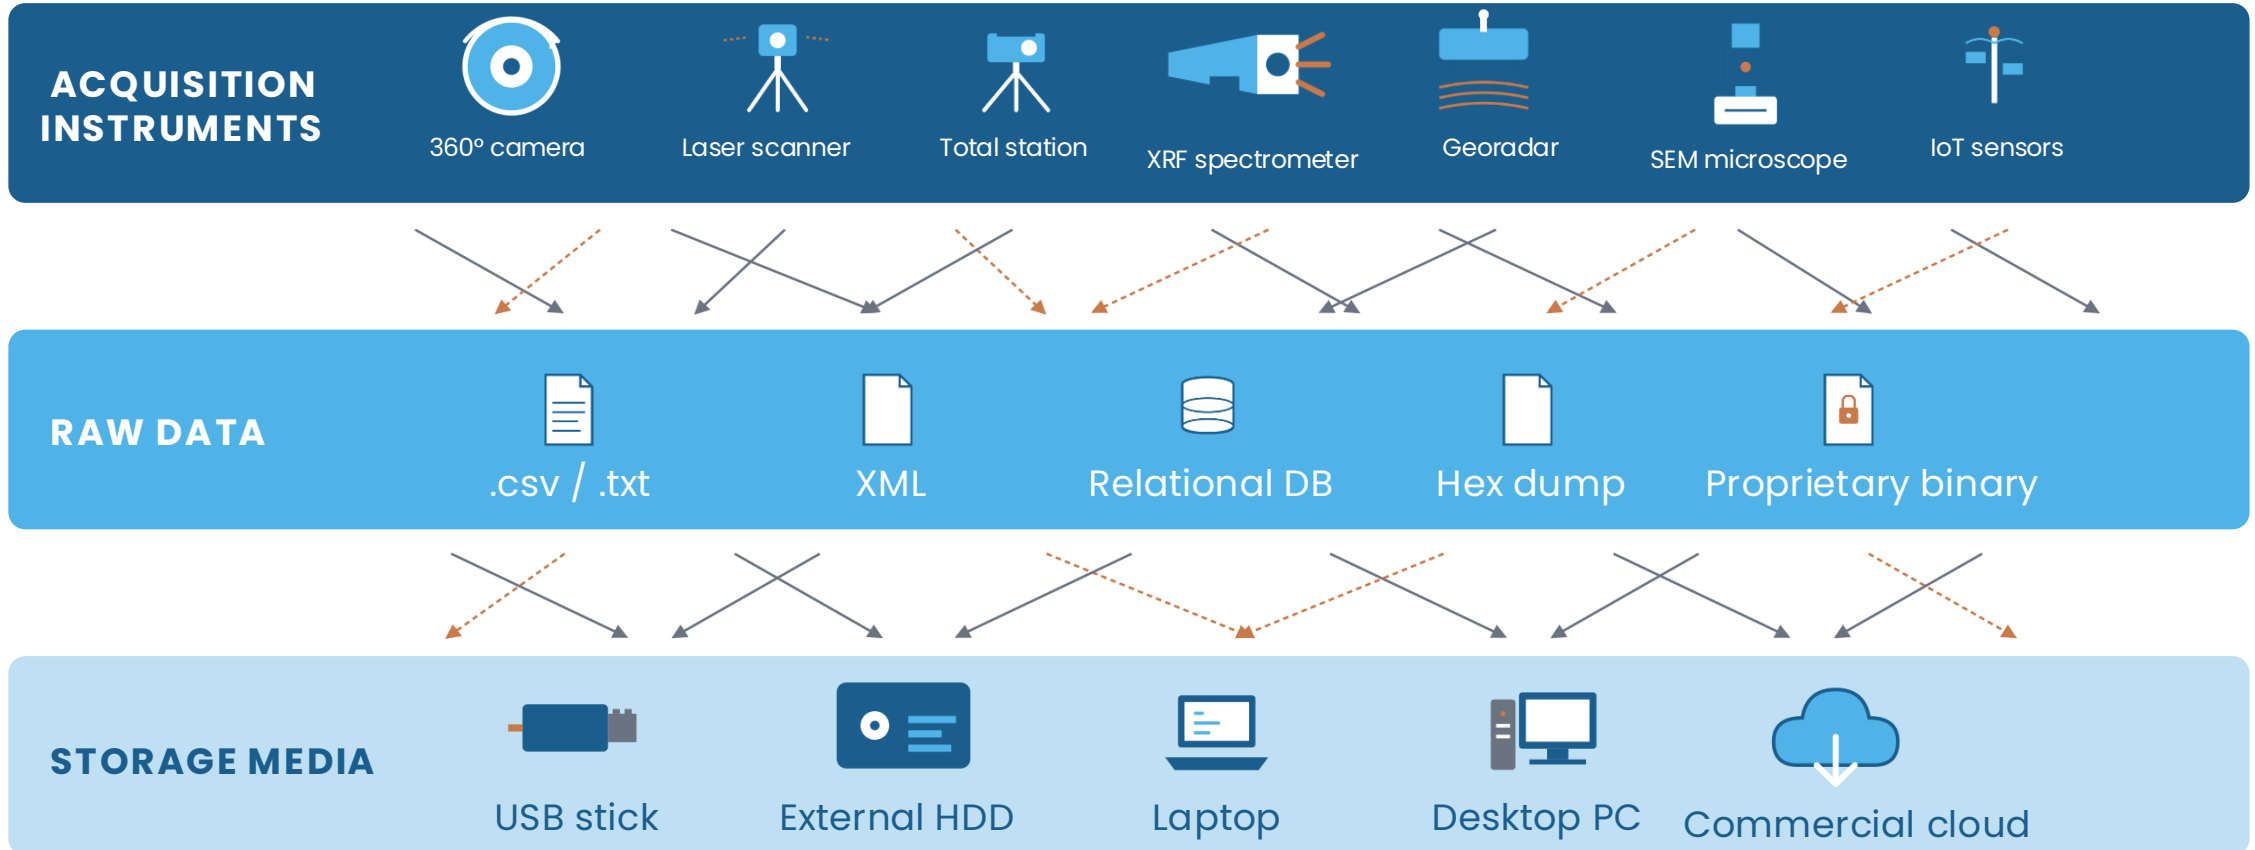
ACQUISITION INSTRUMENTS

360° camera

Laser scanner

Total station

XRF spectrometer

Georadar

SEM microscope

IoT sensors

RAW DATA

.csv / .txt

XML

Relational DB

Hex dump

Proprietary binary

STORAGE MEDIA

USB stick

External HDD

Laptop

Desktop PC

Commercial cloud